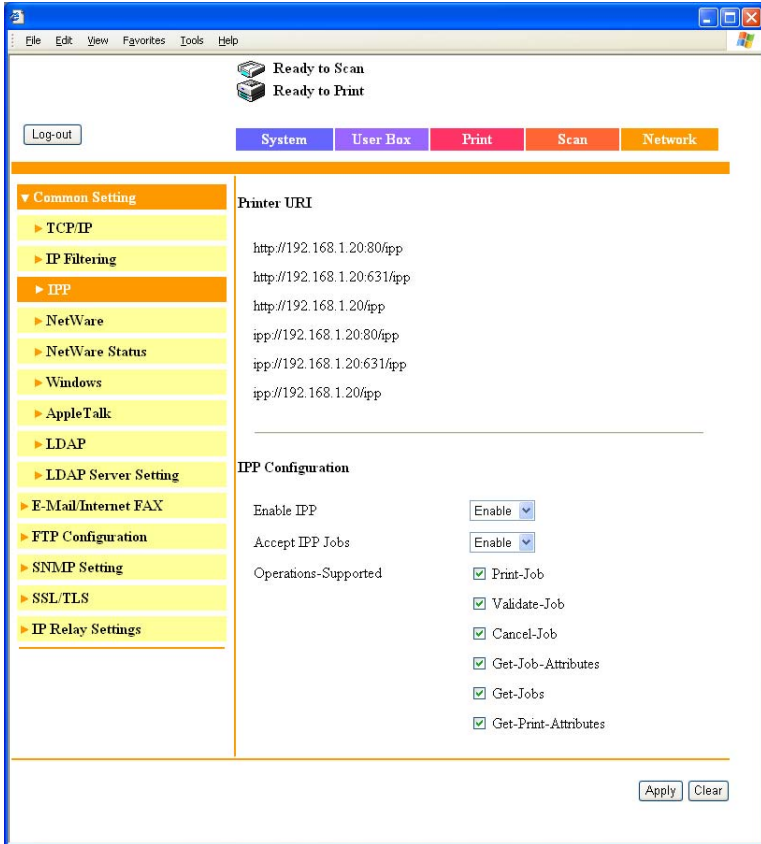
File Edit View Favorites Tools Help

Ready to Scan
Ready to Print

Log-out

System | User Box | Print | Scan | Network

▼ Common Setting
► TCP/IP
► IP Filtering
► IPP
► NetWare
► NetWare Status
► Windows
► AppleTalk
► LDAP
► LDAP Server Setting
► E-Mail/Internet FAX
► FTP Configuration
► SNMP Setting
► SSL/TLS
► IP Relay Settings

Printer URI

http://192.168.1.20:80/ipp
http://192.168.1.20:631/ipp
http://192.168.1.20/ipp
ipp://192.168.1.20:80/ipp
ipp://192.168.1.20:631/ipp
ipp://192.168.1.20/ipp

IPP Configuration

Enable IPP Enable
Accept IPP Jobs Enable
Operations-Supported
☑ Print-Job
☑ Validate-Job
☑ Cancel-Job
☑ Get-Job-Attributes
☑ Get-Jobs
☑ Get-Print-Attributes

Apply Clear